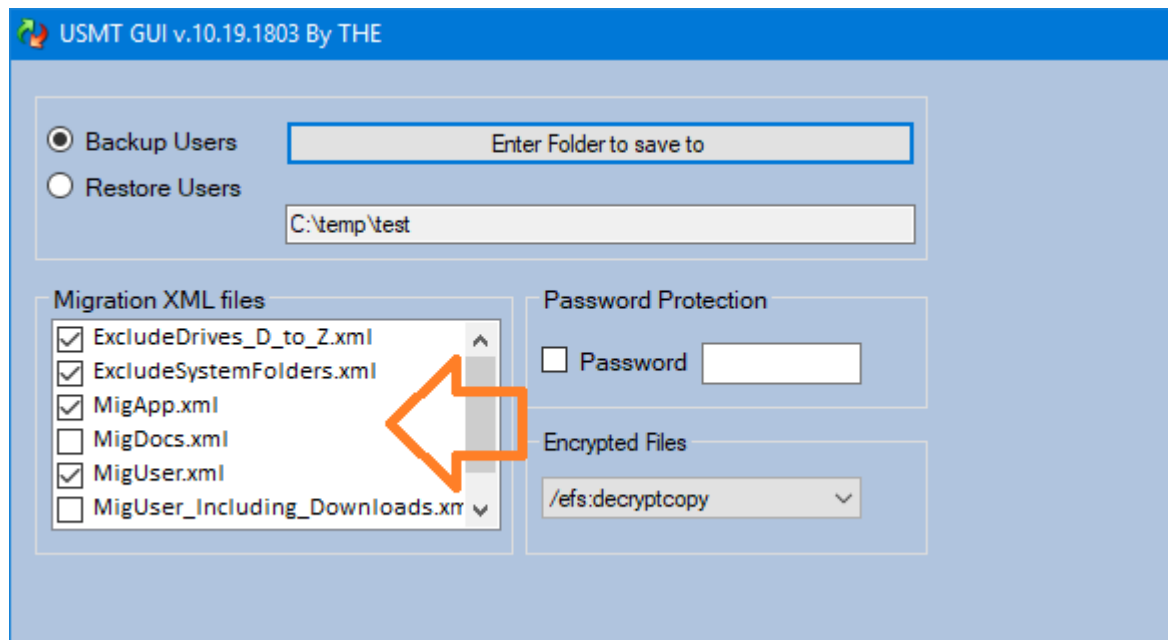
USMT GUI v.10.19.1803 By THE

Backup Users

Restore Users

Enter Folder to save to

C:\temp\test

Migration XML files

ExcludeDrives_D_to_Z.xml
ExcludeSystemFolders.xml
MigApp.xml
MigDocs.xml
MigUser.xml
MigUser_Including_Downloads.xm

Password Protection

Password

Encrypted Files

/efs:decryptcopy